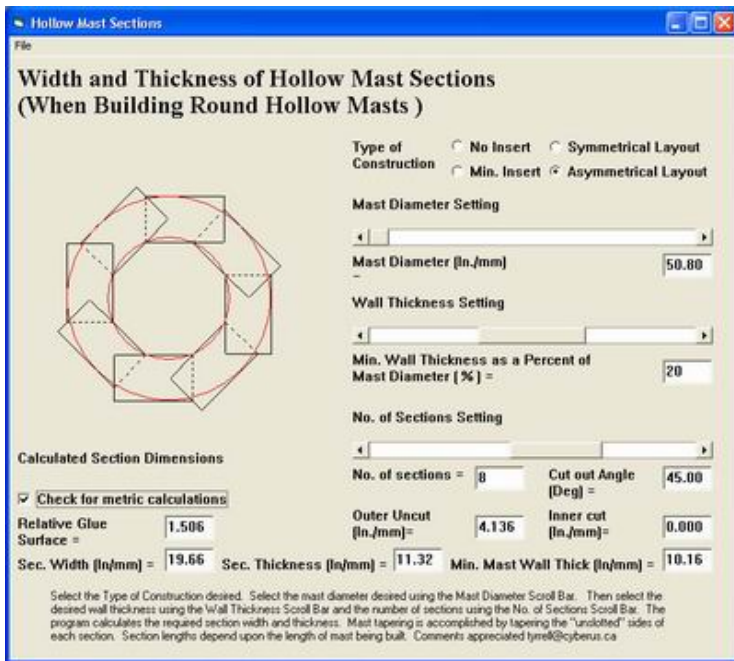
Hollow Mast Sections

File

Width and Thickness of Hollow Mast Sections (When Building Round Hollow Masts )

Type of Construction
No Insert
Symmetrical Layout
Min. Insert
Asymmetrical Layout

Mast Diameter Setting

Mast Diameter (In./mm) = 50.80

Wall Thickness Setting

Min. Wall Thickness as a Percent of Mast Diameter ( % ) = 20

No. of Sections Setting

Calculated Section Dimensions

No. of sections = 8
Cut out Angle (Deg) = 45.00

Check for metric calculations

Outer Uncut (In./mm)= 4.136
Inner cut (In./mm)= 0.000

Relative Glue Surface = 1.506

Sec. Width (In/mm) = 19.66
Sec. Thickness (In/mm) = 11.32
Min. Mast Wall Thick (In/mm) = 10.16

Select the Type of Construction desired. Select the mast diameter desired using the Mast Diameter Scroll Bar. Then select the desired wall thickness using the Wall Thickness Scroll Bar and the number of sections using the No. of Sections Scroll Bar. The program calculates the required section width and thickness. Mast tapering is accomplished by tapering the "unslotted" sides of each section. Section lengths depend upon the length of mast being built. Comments appreciated tyrrell@cyberus.ca